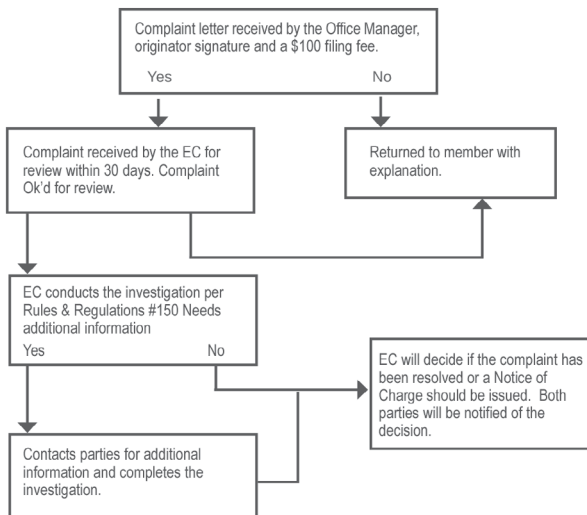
Complaint letter received by the Office Manager, originator signature and a $100 filing fee.

Yes

No

Complaint received by the EC for review within 30 days. Complaint Ok'd for review.

Returned to member with explanation.

EC conducts the investigation per Rules & Regulations #150 Needs additional information

Yes

No

EC will decide if the complaint has been resolved or a Notice of Charge should be issued. Both parties will be notified of the decision.

Contacts parties for additional information and completes the investigation.